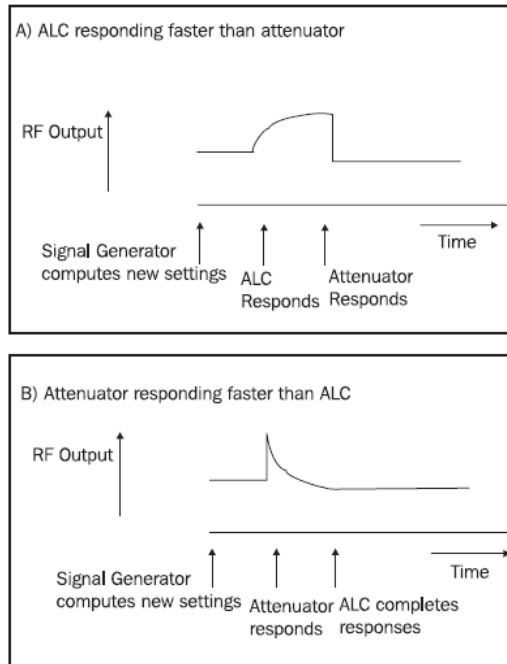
A) ALC responding faster than attenuator

RF Output

Signal Generator computes new settings

ALC Responds

Attenuator Responds

Time

B) Attenuator responding faster than ALC

RF Output

Signal Generator computes new settings

Attenuator responds

ALC completes responses

Time